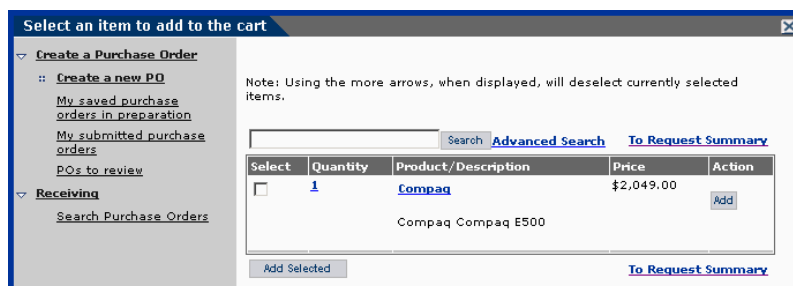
Select an item to add to the cart

Create a Purchase Order
Create a new PO
My saved purchase orders in preparation
My submitted purchase orders
POs to review
Receiving
Search Purchase Orders

Note: Using the more arrows, when displayed, will deselect currently selected items.

Search Advanced Search To Request Summary

| Select | Quantity | Product/Description | Price | Action |
|---|---|---|---|---|
| | 1 | Compaq<br>Compaq Compaq E500 | $2,049.00 | Add |

Add Selected To Request Summary